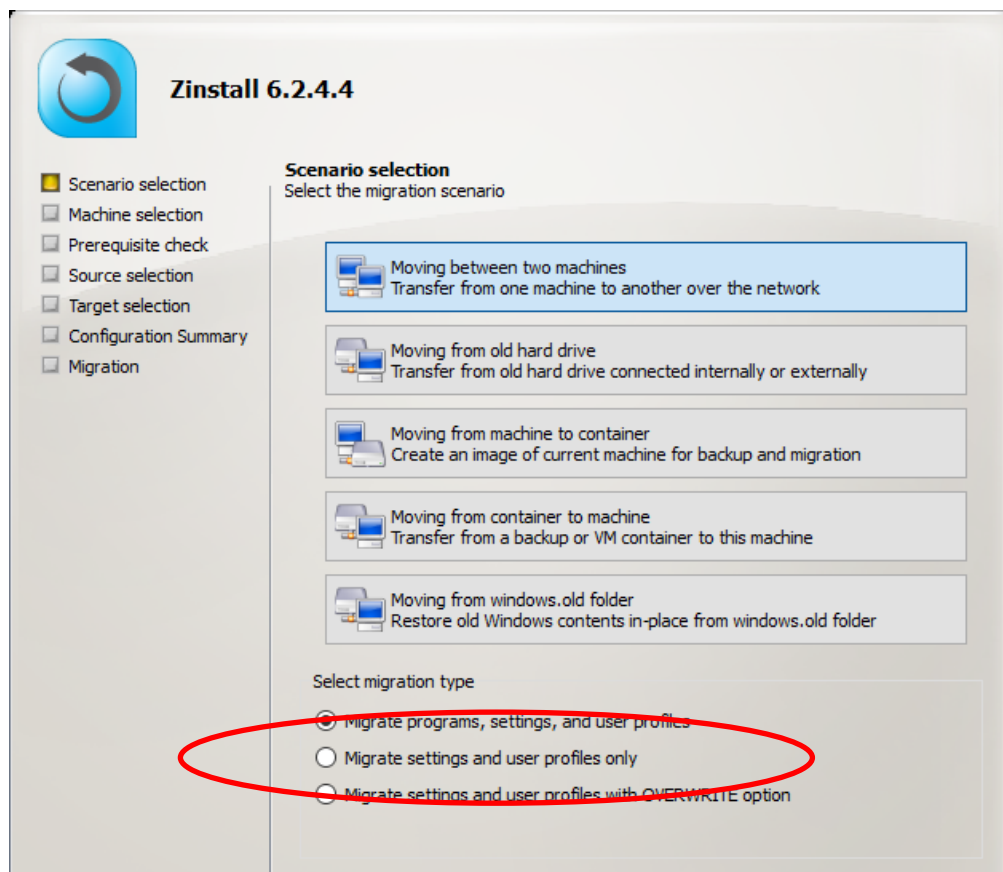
Zinstall 6.2.4.4

Scenario selection
Machine selection
Prerequisite check
Source selection
Target selection
Configuration Summary
Migration

Scenario selection
Select the migration scenario

Moving between two machines
Transfer from one machine to another over the network

Moving from old hard drive
Transfer from old hard drive connected internally or externally

Moving from machine to container
Create an image of current machine for backup and migration

Moving from container to machine
Transfer from a backup or VM container to this machine

Moving from windows.old folder
Restore old Windows contents in-place from windows.old folder

Select migration type

Migrate programs, settings, and user profiles

Migrate settings and user profiles only

Migrate settings and user profiles with OVERWRITE option